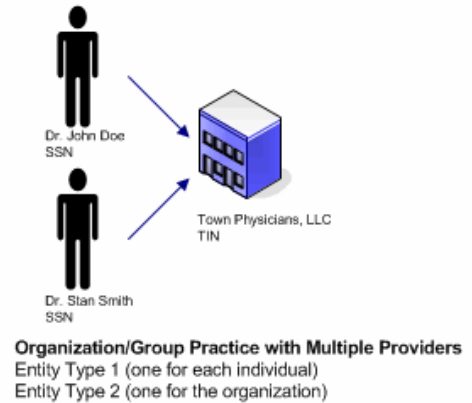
Dr. John Doe
SSN

Town Physicians, LLC
TIN

Dr. Stan Smith
SSN

**Organization/Group Practice with Multiple Providers**
Entity Type 1 (one for each individual)
Entity Type 2 (one for the organization)